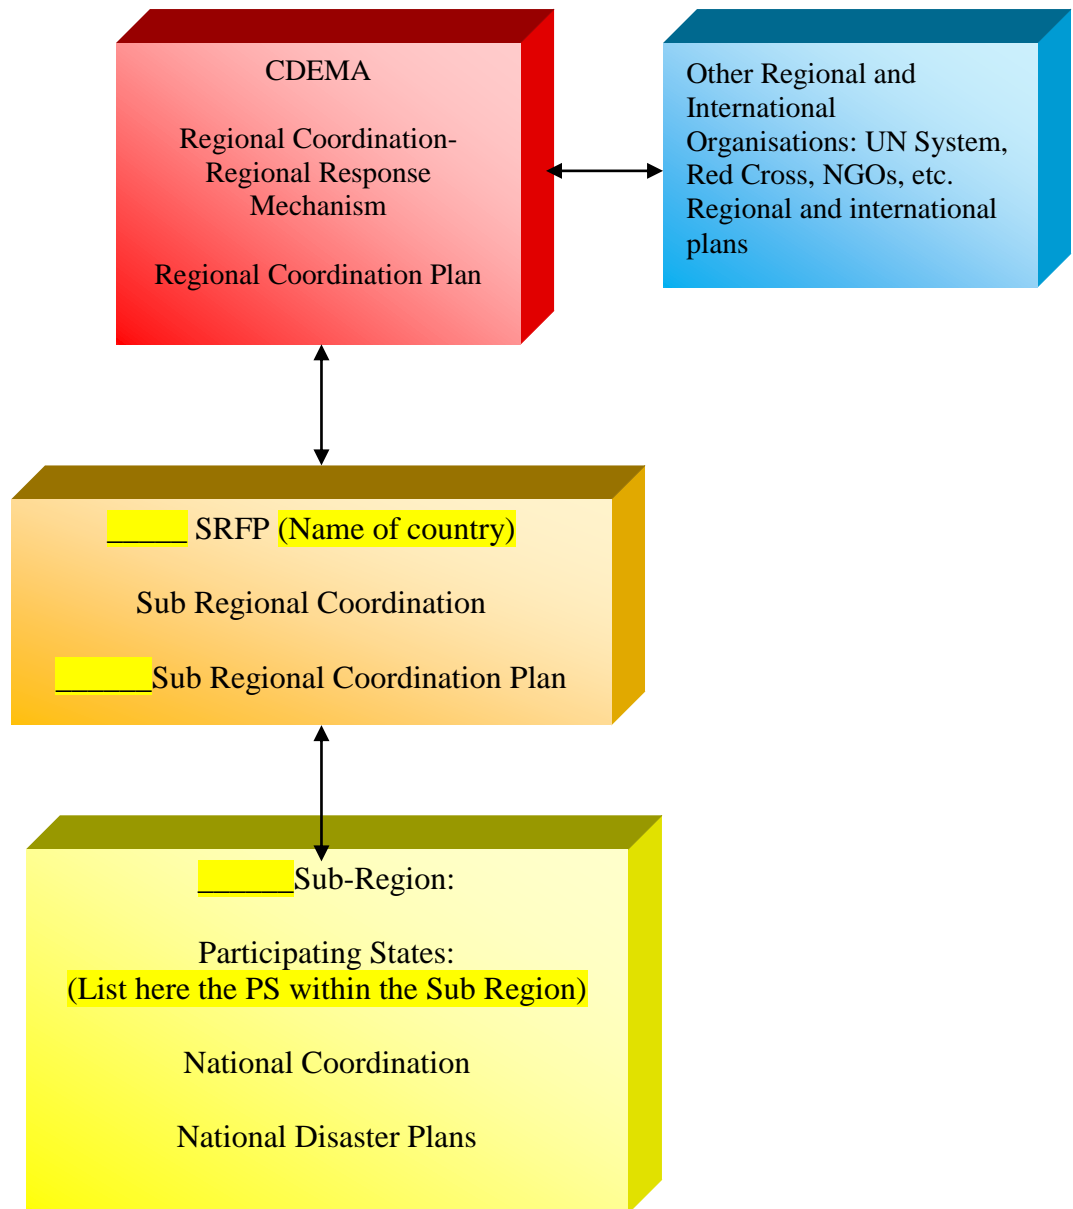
CDEMA

Regional Coordination-Regional Response Mechanism

Regional Coordination Plan

Other Regional and International Organisations: UN System, Red Cross, NGOs, etc. Regional and international plans

_____ SRFP (Name of country)

Sub Regional Coordination

______Sub Regional Coordination Plan

______Sub-Region:

Participating States:
(List here the PS within the Sub Region)

National Coordination

National Disaster Plans